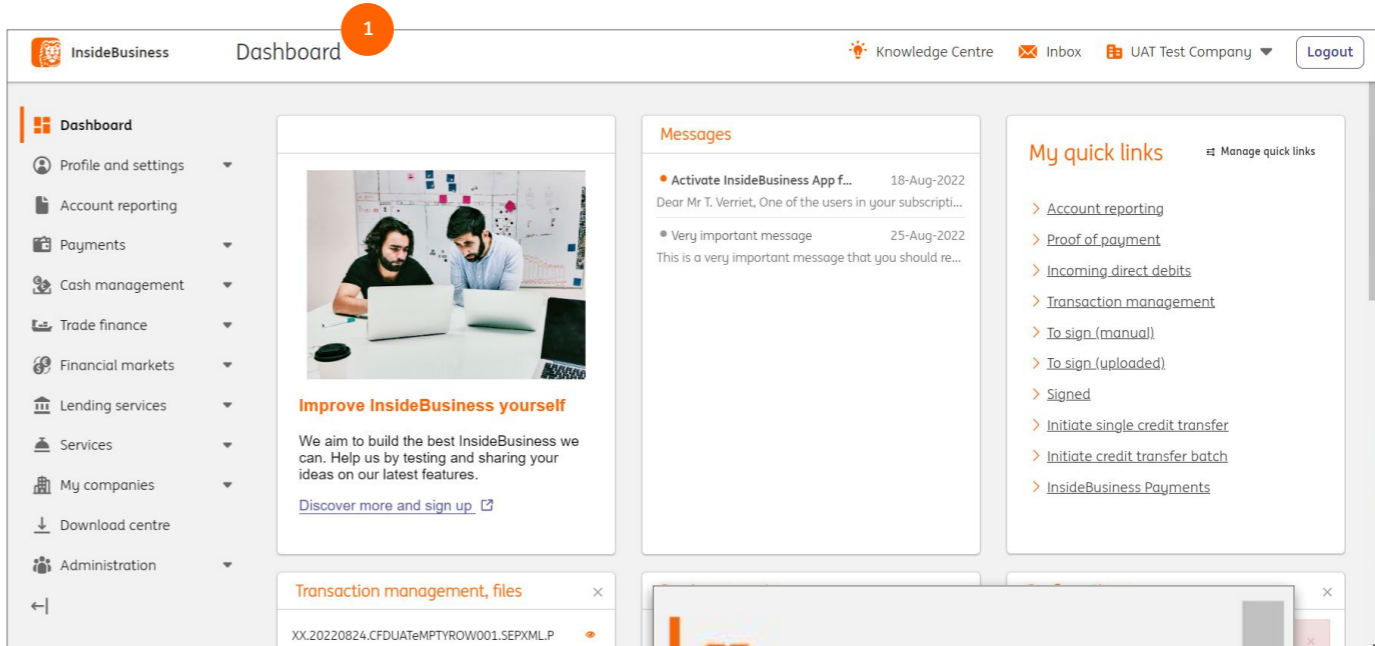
InsideBusiness

Dashboard

1

Knowledge Centre Inbox UAT Test Company Logout

Dashboard
Profile and settings
Account reporting
Payments
Cash management
Trade finance
Financial markets
Lending services
Services
My companies
Download centre
Administration

Improve InsideBusiness yourself

We aim to build the best InsideBusiness we can. Help us by testing and sharing your ideas on our latest features.

Discover more and sign up

Messages

Activate InsideBusiness App f... 18-Aug-2022
Dear Mr T. Verriet, One of the users in your subscripti...

Very important message 25-Aug-2022
This is a very important message that you should re...

My quick links

Manage quick links

Account reporting
Proof of payment
Incoming direct debits
Transaction management
To sign (manual)
To sign (uploaded)
Signed
Initiate single credit transfer
Initiate credit transfer batch
InsideBusiness Payments

Transaction management, files

XX.20220824.CFDUATeMPTYROW001.SEPXML.P